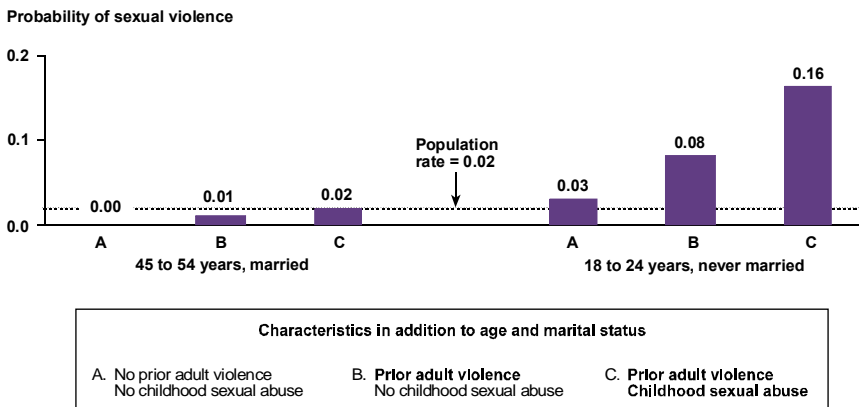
Probability of sexual violence

0.2

0.1

0.0

0.16

0.08

Population rate = 0.02

0.03

0.02

0.01

0.00

A B C

45 to 54 years, married

A B C

18 to 24 years, never married

Characteristics in addition to age and marital status

A. No prior adult violence
No childhood sexual abuse

B. Prior adult violence
No childhood sexual abuse

C. Prior adult violence
Childhood sexual abuse